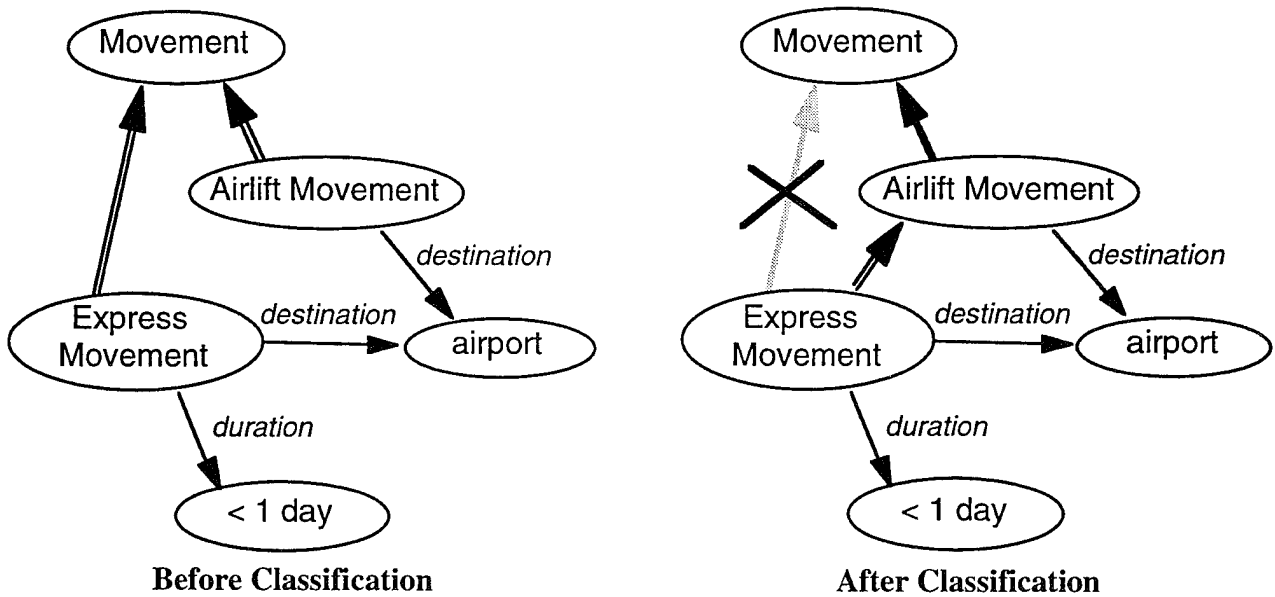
Movement

Airlift Movement

destination

Express Movement

destination

airport

duration

< 1 day

Before Classification

Movement

Airlift Movement

destination

Express Movement

destination

airport

duration

< 1 day

After Classification